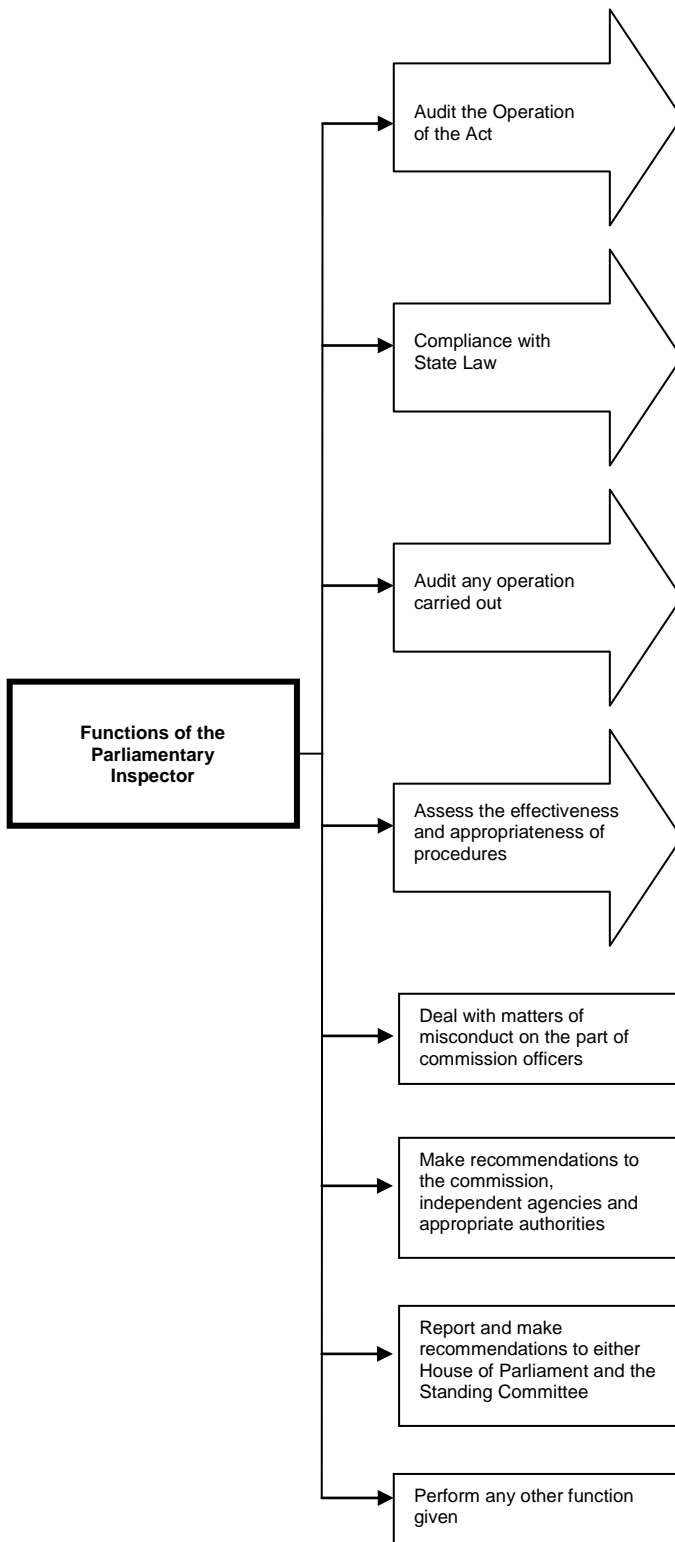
Functions of the Parliamentary Inspector

Audit the Operation of the Act

Compliance with State Law

Audit any operation carried out

Assess the effectiveness and appropriateness of procedures

Deal with matters of misconduct on the part of commission officers

Make recommendations to the commission, independent agencies and appropriate authorities

Report and make recommendations to either House of Parliament and the Standing Committee

Perform any other function given